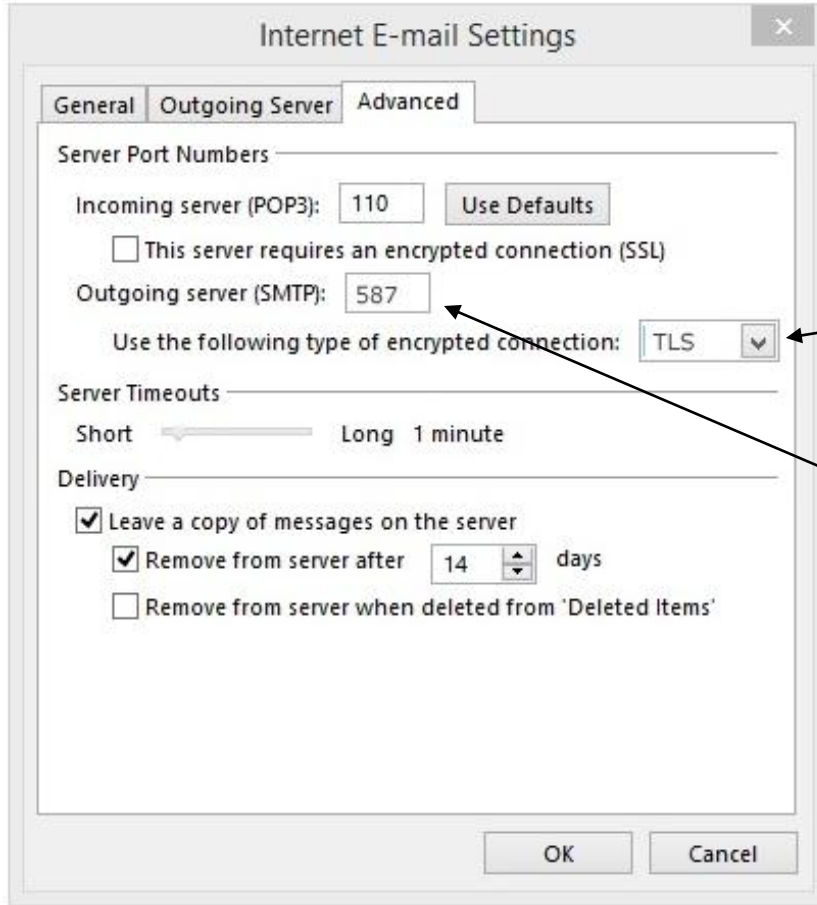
Internet E-mail Settings

General | Outgoing Server | Advanced

Server Port Numbers

Incoming server (POP3): 110 Use Defaults

This server requires an encrypted connection (SSL)

Outgoing server (SMTP): 587

Use the following type of encrypted connection: TLS

Server Timeouts

Short Long 1 minute

Delivery

Leave a copy of messages on the server

Remove from server after 14 days

Remove from server when deleted from 'Deleted Items'

OK Cancel